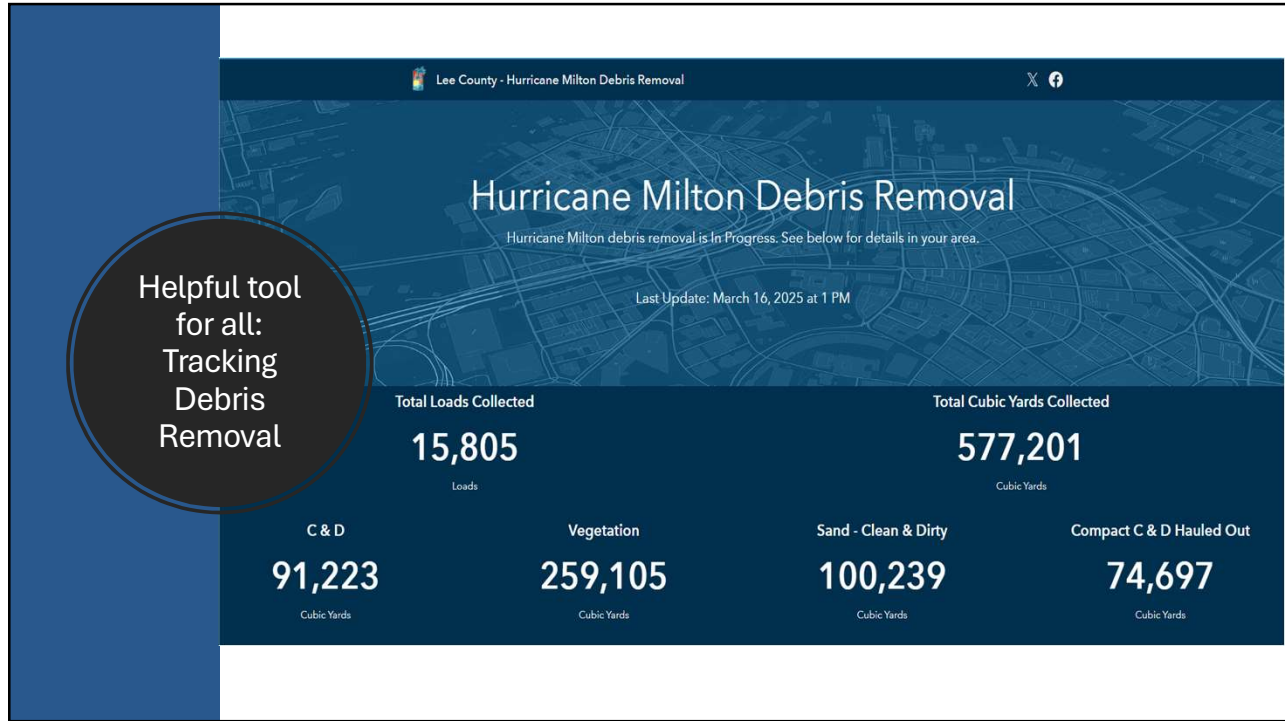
Helpful tool for all: Tracking Debris Removal

Lee County - Hurricane Milton Debris Removal

Hurricane Milton Debris Removal

Hurricane Milton debris removal is In Progress. See below for details in your area.

Last Update: March 16, 2025 at 1 PM

Total Loads Collected
15,805
Loads

Total Cubic Yards Collected
577,201
Cubic Yards

C & D
91,223
Cubic Yards

Vegetation
259,105
Cubic Yards

Sand - Clean & Dirty
100,239
Cubic Yards

Compact C & D Hauled Out
74,697
Cubic Yards